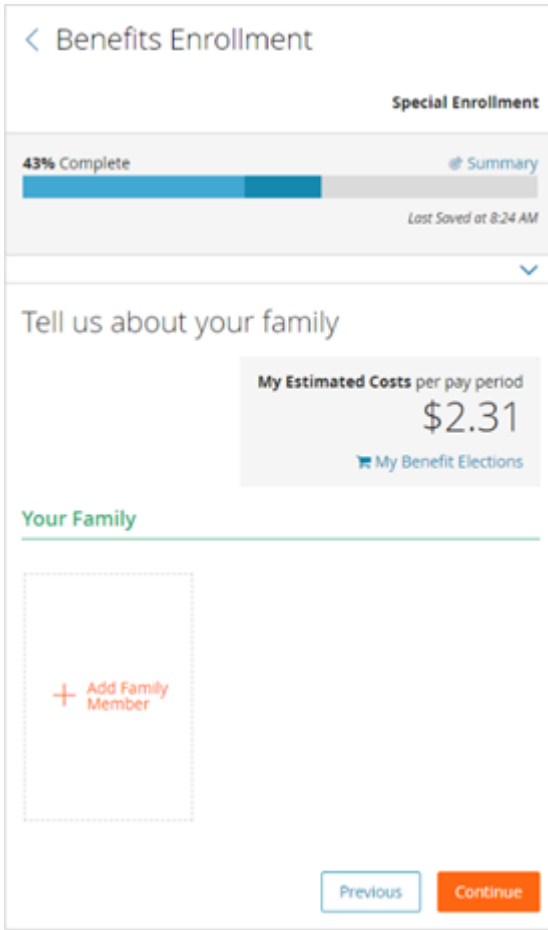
Benefits Enrollment

Special Enrollment

43% Complete

Summary

Last Saved at 8:24 AM

Tell us about your family

My Estimated Costs per pay period

$2.31

My Benefit Elections

Your Family

+ Add Family Member

Previous

Continue